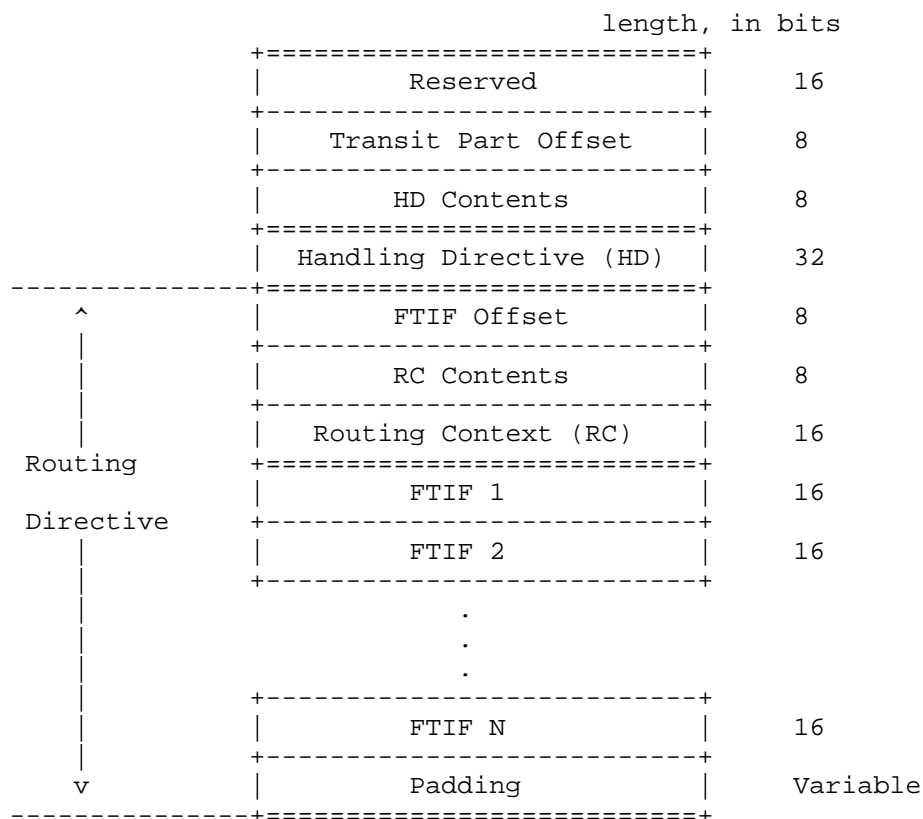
length, in bits

| Field | length, in bits |
|---|---|
| Reserved | 16 |
| Transit Part Offset | 8 |
| HD Contents | 8 |
| Handling Directive (HD) | 32 |
| FTIF Offset | 8 |
| RC Contents | 8 |
| Routing Context (RC) | 16 |
| FTIF 1 | 16 |
| FTIF 2 | 16 |
| . . . | |
| FTIF N | 16 |
| Padding | Variable |

^

Routing

Directive

v